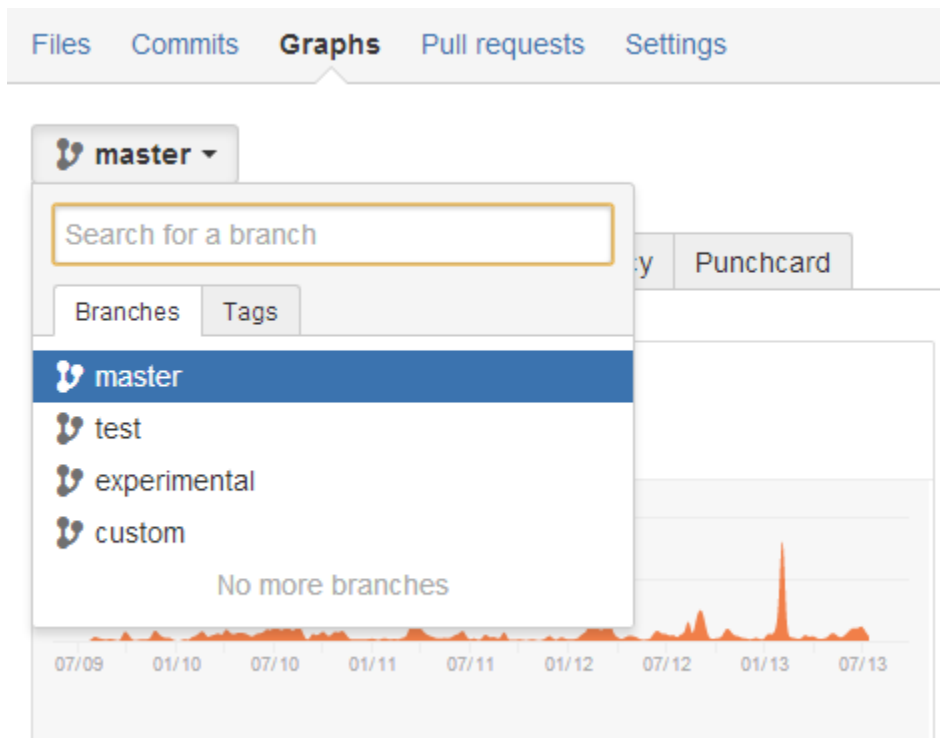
Files Commits Graphs Pull requests Settings

master

Search for a branch

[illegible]y Punchcard

Branches Tags

master
test
experimental
custom
No more branches

07/09 01/10 07/10 01/11 07/11 01/12 07/12 01/13 07/13